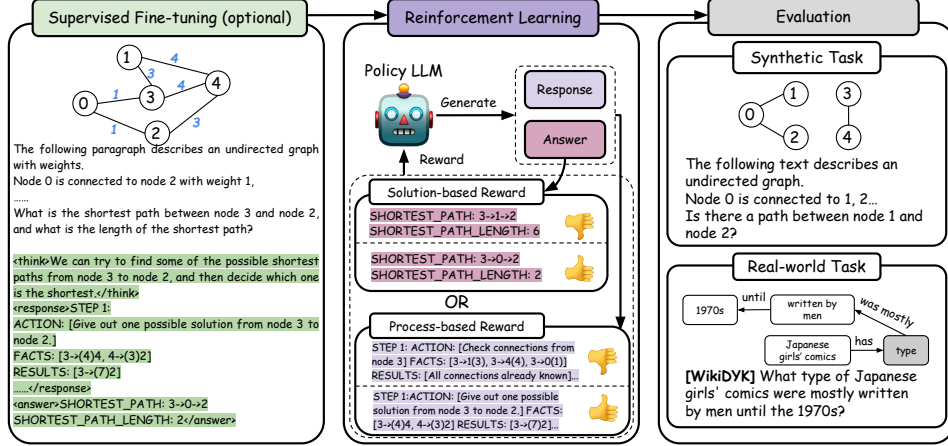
Supervised Fine-tuning (optional)

1
4
3
0
1
3
4
1
2
3

The following paragraph describes an undirected graph with weights.
Node 0 is connected to node 2 with weight 1,
......
What is the shortest path between node 3 and node 2, and what is the length of the shortest path?

<think>We can try to find some of the possible shortest paths from node 3 to node 2, and then decide which one is the shortest.</think>
<response>STEP 1:
ACTION: [Give out one possible solution from node 3 to node 2.]
FACTS: [3->(4)4, 4->(3)2]
RESULTS: [3->(7)2]
......</response>
<answer>SHORTEST_PATH: 3->0->2
SHORTEST_PATH_LENGTH: 2</answer>

Reinforcement Learning

Policy LLM
Generate
Response
Answer
Reward

Solution-based Reward
SHORTEST_PATH: 3->1->2
SHORTEST_PATH_LENGTH: 6
SHORTEST_PATH: 3->0->2
SHORTEST_PATH_LENGTH: 2

OR

Process-based Reward
STEP 1: ACTION: [Check connections from node 3] FACTS: [3->1(3), 3->4(4), 3->0(1)] RESULTS: [All connections already known]...
STEP 1:ACTION: [Give out one possible solution from node 3 to node 2.] FACTS: [3->(4)4, 4->(3)2] RESULTS: [3->(7)2]...

Evaluation

Synthetic Task
0
1
2
3
4
The following text describes an undirected graph.
Node 0 is connected to 1, 2...
Is there a path between node 1 and node 2?

Real-world Task
1970s
until
written by men
was mostly
Japanese girls' comics
has
type
[WikiDYK] What type of Japanese girls' comics were mostly written by men until the 1970s?